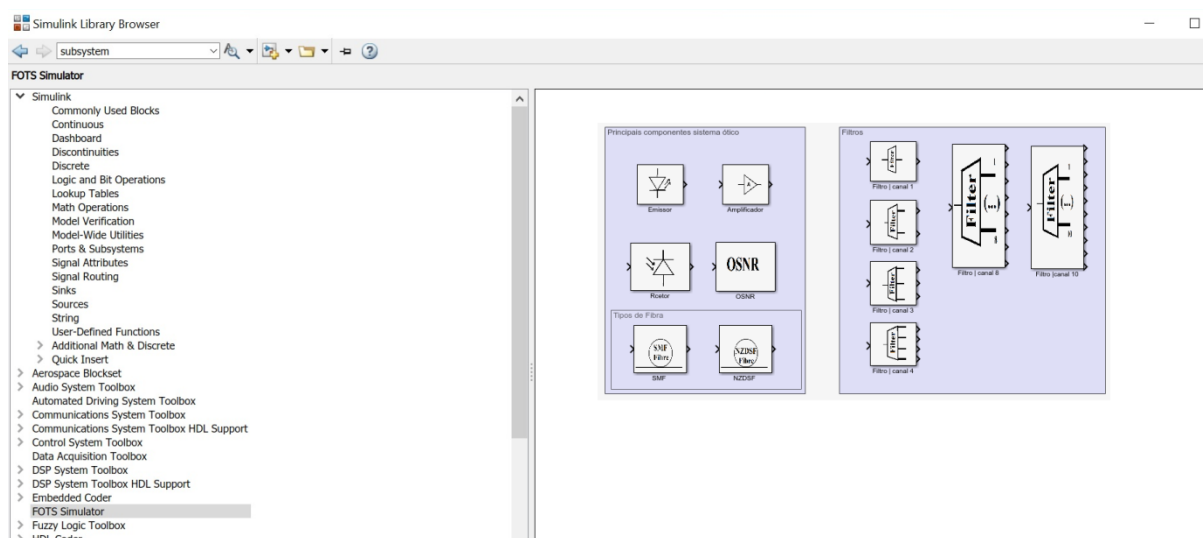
Simulink Library Browser

subsystem

FOTS Simulator

Simulink
Commonly Used Blocks
Continuous
Dashboard
Discontinuities
Discrete
Logic and Bit Operations
Lookup Tables
Math Operations
Model Verification
Model-Wide Utilities
Ports & Subsystems
Signal Attributes
Signal Routing
Sinks
Sources
String
User-Defined Functions
Additional Math & Discrete
Quick Insert
Aerospace Blockset
Audio System Toolbox
Automated Driving System Toolbox
Communications System Toolbox
Communications System Toolbox HDL Support
Control System Toolbox
Data Acquisition Toolbox
DSP System Toolbox
DSP System Toolbox HDL Support
Embedded Coder
FOTS Simulator
Fuzzy Logic Toolbox
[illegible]

Principais componentes sistema ótico
Emissor
Amplificador
Rcetor
OSNR
OSNR
Tipos de Fibra
SMF
Fibra
SMF
NZDSF
Fibra
NZDSF

Filtros
Filter
Filtro | canal 1
Filter
Filtro | canal 2
Filter
Filtro | canal 3
Filter
Filtro | canal 4
Filter
Filtro | canal 8
Filter
Filtro |canal 10